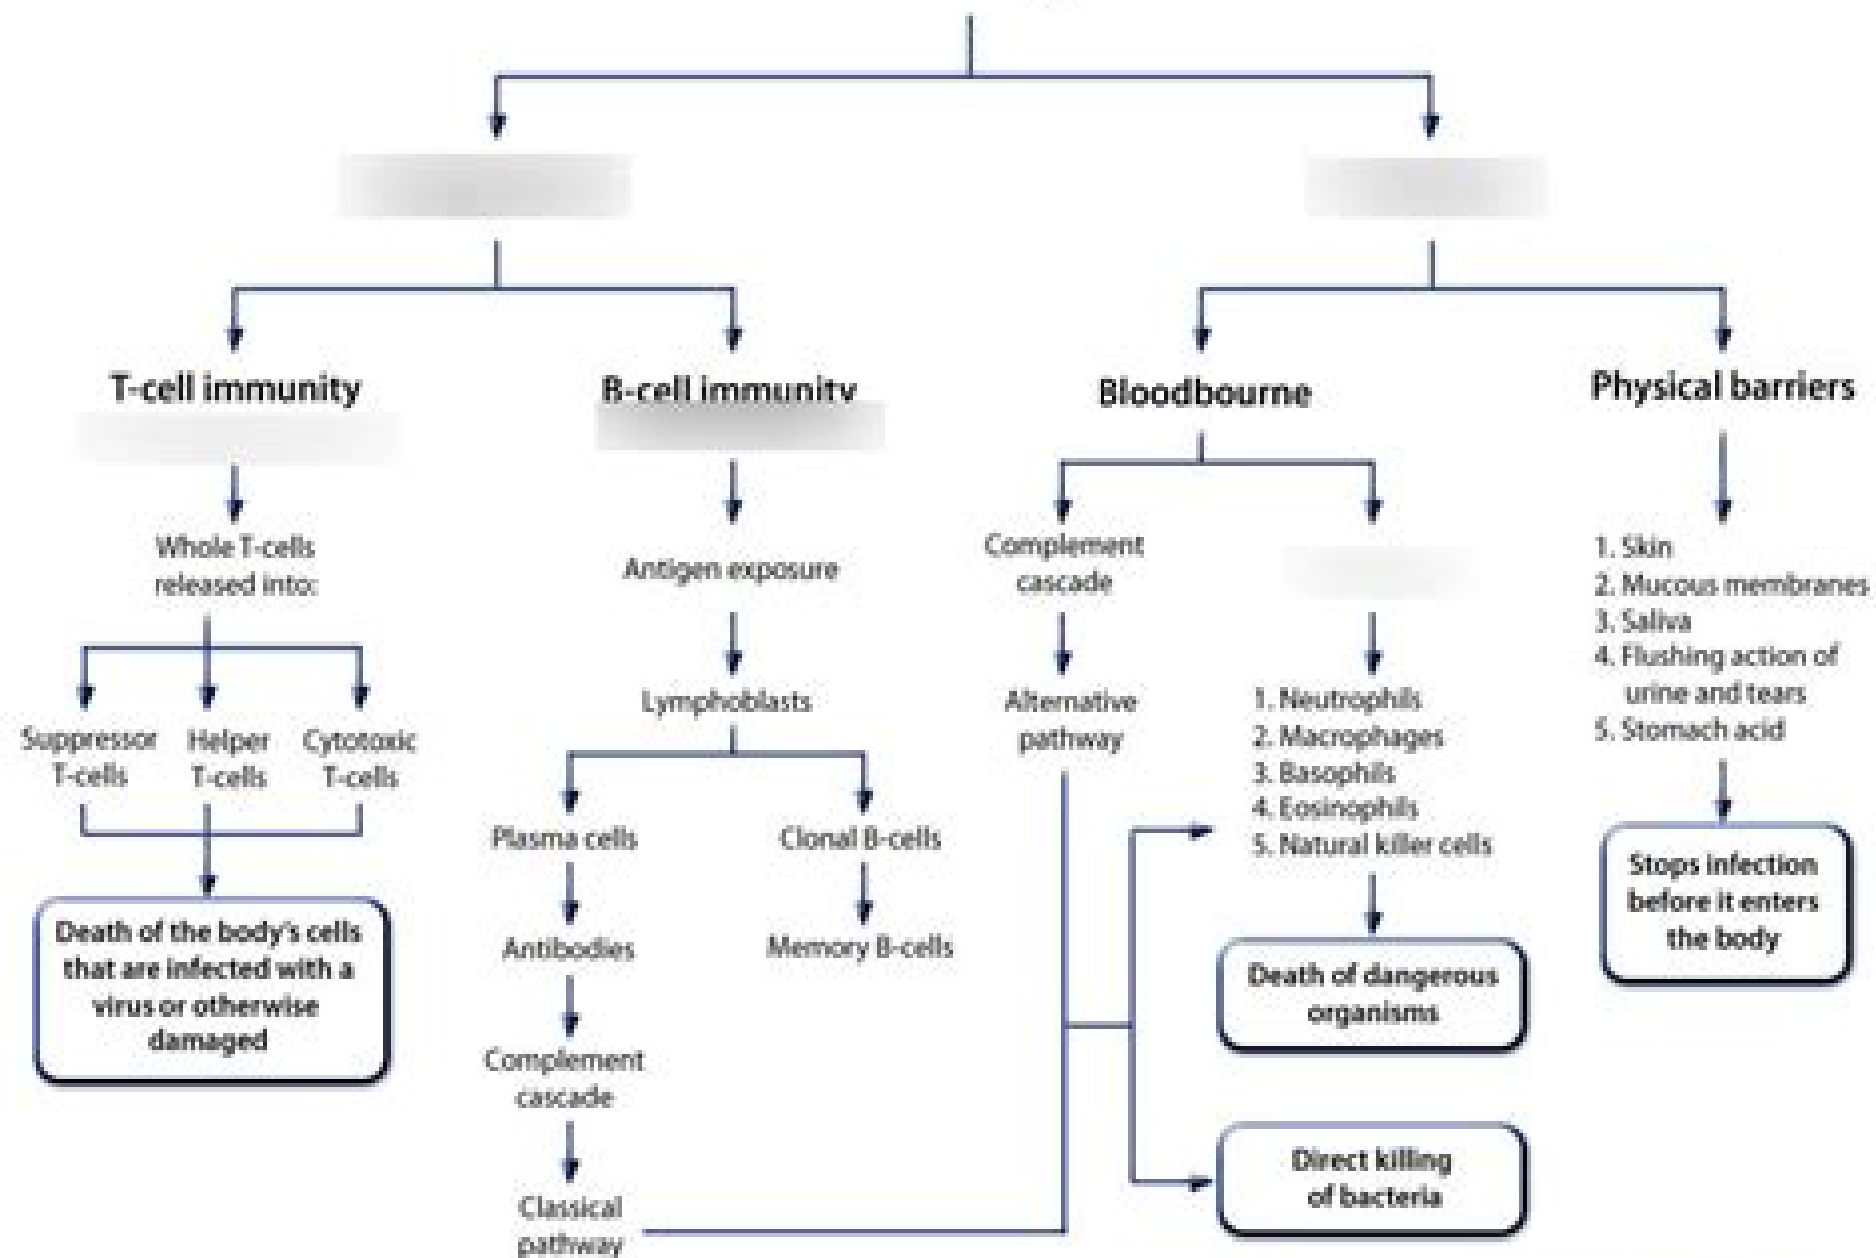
T-cell immunity

B-cell immunity

Bloodbourne

Physical barriers

Whole T-cells released into:

Suppressor T-cells

Helper T-cells

Cytotoxic T-cells

Death of the body's cells that are infected with a virus or otherwise damaged

Antigen exposure

Lymphoblasts

Plasma cells

Antibodies

Complement cascade

Classical pathway

Clonal B-cells

Memory B-cells

Complement cascade

Alternative pathway

1. Neutrophils
2. Macrophages
3. Basophils
4. Eosinophils
5. Natural killer cells

Death of dangerous organisms

Direct killing of bacteria

1. Skin
2. Mucous membranes
3. Saliva
4. Flushing action of urine and tears
5. Stomach acid

Stops infection before it enters the body